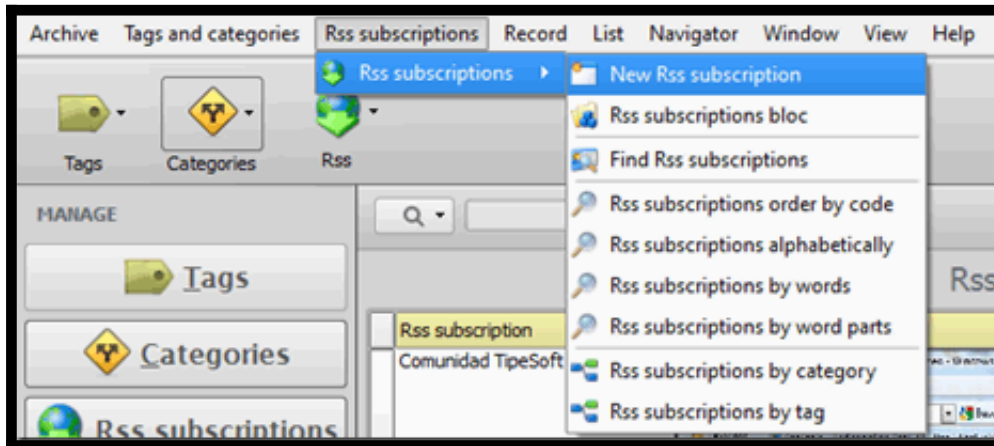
Archive Tags and categories Rss subscriptions Record List Navigator Window View Help

Rss subscriptions

New Rss subscription
Rss subscriptions bloc
Find Rss subscriptions
Rss subscriptions order by code
Rss subscriptions alphabetically
Rss subscriptions by words
Rss subscriptions by word parts
Rss subscriptions by category
Rss subscriptions by tag

Tags Categories Rss

MANAGE

Tags
Categories
Rss subscriptions

Rss

Rss subscription
Comunidad TipeSoft